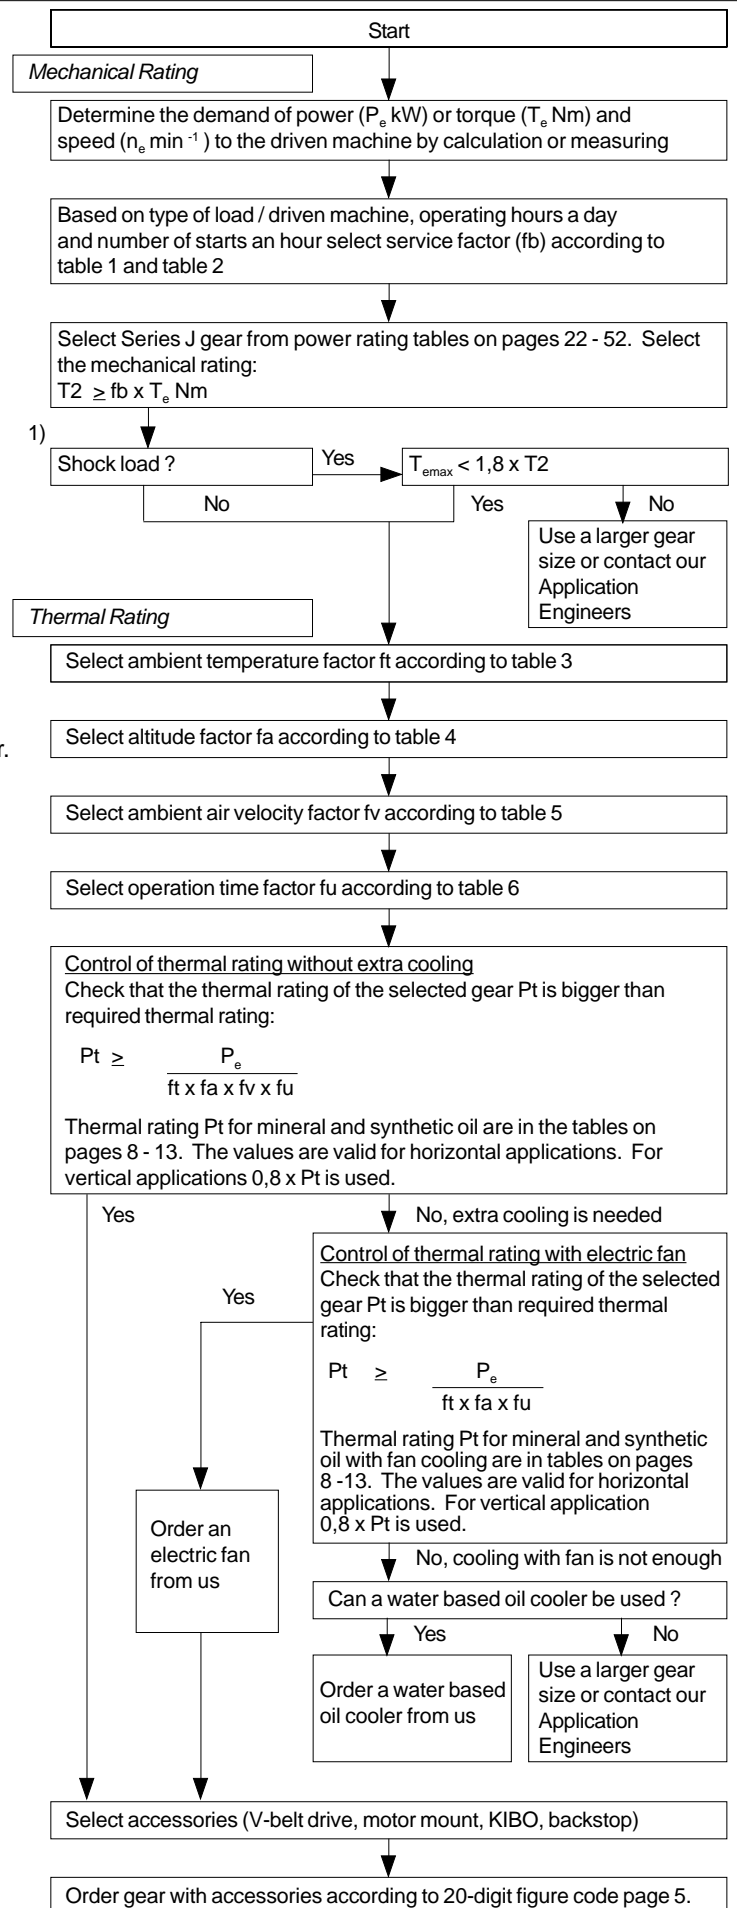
Start

Mechanical Rating

Determine the demand of power ($P_e$ kW) or torque ($T_e$ Nm) and speed ($n_e$ min $^{-1}$) to the driven machine by calculation or measuring

Based on type of load / driven machine, operating hours a day and number of starts an hour select service factor (fb) according to table 1 and table 2

Select Series J gear from power rating tables on pages 22 - 52. Select the mechanical rating:
T2 $\geq$ fb x $T_e$ Nm

1)

Shock load ?

Yes

$T_{emax} < 1,8 \times T2$

No

Yes

No

Use a larger gear size or contact our Application Engineers

Thermal Rating

Select ambient temperature factor ft according to table 3

r.

Select altitude factor fa according to table 4

Select ambient air velocity factor fv according to table 5

Select operation time factor fu according to table 6

Control of thermal rating without extra cooling
Check that the thermal rating of the selected gear Pt is bigger than required thermal rating:

Pt $\geq \frac{P_e}{ft \times fa \times fv \times fu}$

Thermal rating Pt for mineral and synthetic oil are in the tables on pages 8 - 13. The values are valid for horizontal applications. For vertical applications 0,8 x Pt is used.

Yes

No, extra cooling is needed

Control of thermal rating with electric fan
Check that the thermal rating of the selected gear Pt is bigger than required thermal rating:

Yes

Pt $\geq \frac{P_e}{ft \times fa \times fu}$

Thermal rating Pt for mineral and synthetic oil with fan cooling are in tables on pages 8 -13. The values are valid for horizontal applications. For vertical application 0,8 x Pt is used.

Order an electric fan from us

No, cooling with fan is not enough

Can a water based oil cooler be used ?

Yes

No

Order a water based oil cooler from us

Use a larger gear size or contact our Application Engineers

Select accessories (V-belt drive, motor mount, KIBO, backstop)

Order gear with accessories according to 20-digit figure code page 5.